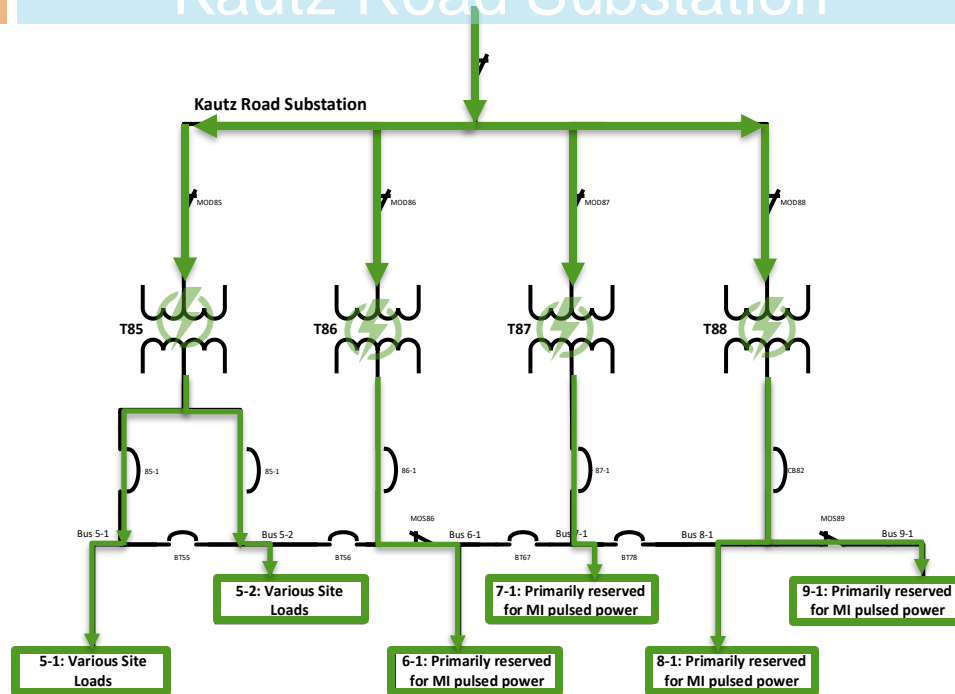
Kautz Road Substation

Kautz Road Substation

MOD85

MOD86

MOD87

MOD88

T85

T86

T87

T88

85-1

85-1

86-1

87-1

CB82

MOS86

MOS89

Bus 5-1

Bus 5-2

Bus 6-1

Bus 7-1

Bus 8-1

Bus 9-1

BT55

BT56

BT67

BT78

5-2: Various Site Loads

7-1: Primarily reserved for MI pulsed power

9-1: Primarily reserved for MI pulsed power

5-1: Various Site Loads

6-1: Primarily reserved for MI pulsed power

8-1: Primarily reserved for MI pulsed power